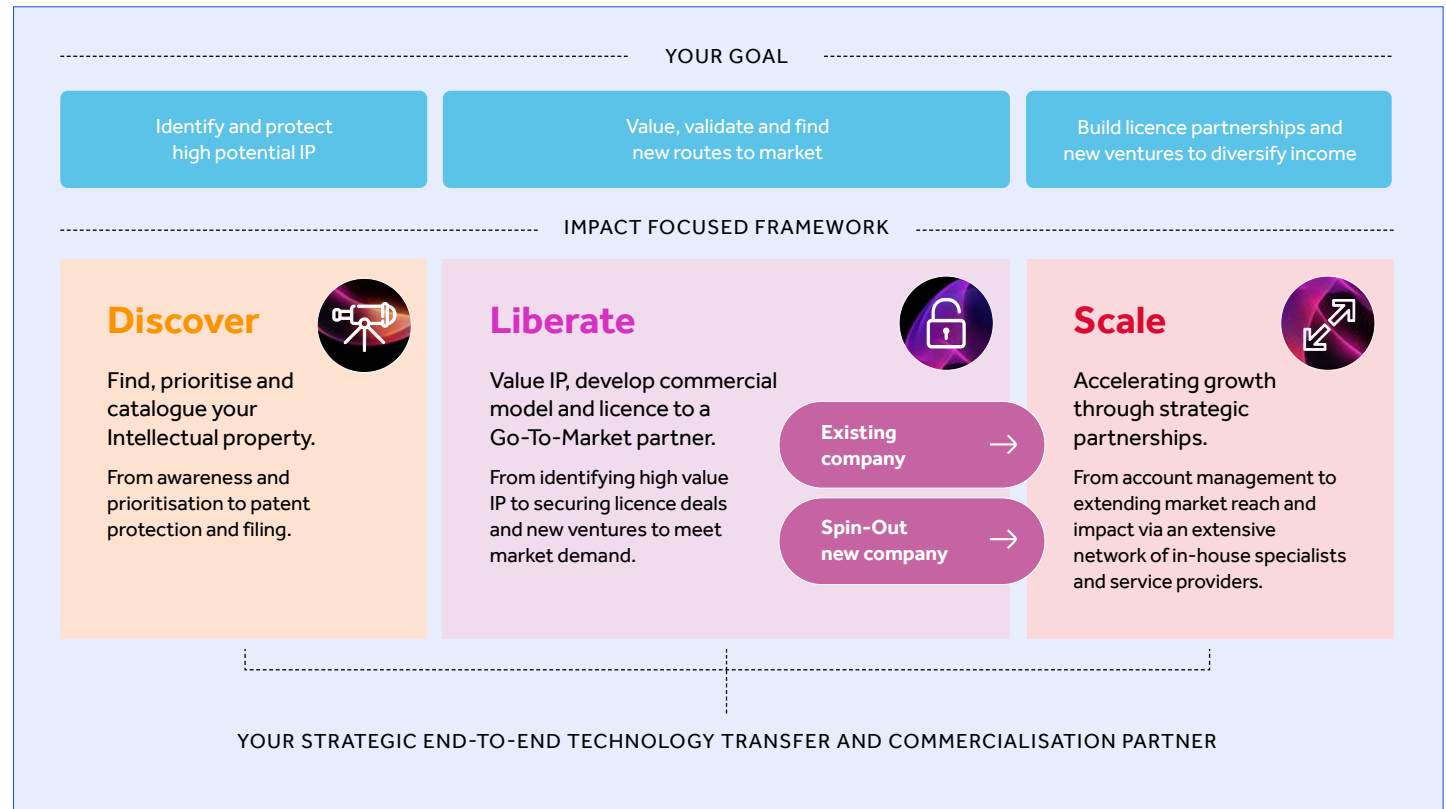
YOUR GOAL

Identify and protect high potential IP

Value, validate and find new routes to market

Build licence partnerships and new ventures to diversify income

IMPACT FOCUSED FRAMEWORK

Discover

Find, prioritise and catalogue your Intellectual property.

From awareness and prioritisation to patent protection and filing.

Liberate

Value IP, develop commercial model and licence to a Go-To-Market partner.

From identifying high value IP to securing licence deals and new ventures to meet market demand.

Existing company →

Spin-Out new company →

Scale

Accelerating growth through strategic partnerships.

From account management to extending market reach and impact via an extensive network of in-house specialists and service providers.

YOUR STRATEGIC END-TO-END TECHNOLOGY TRANSFER AND COMMERCIALISATION PARTNER